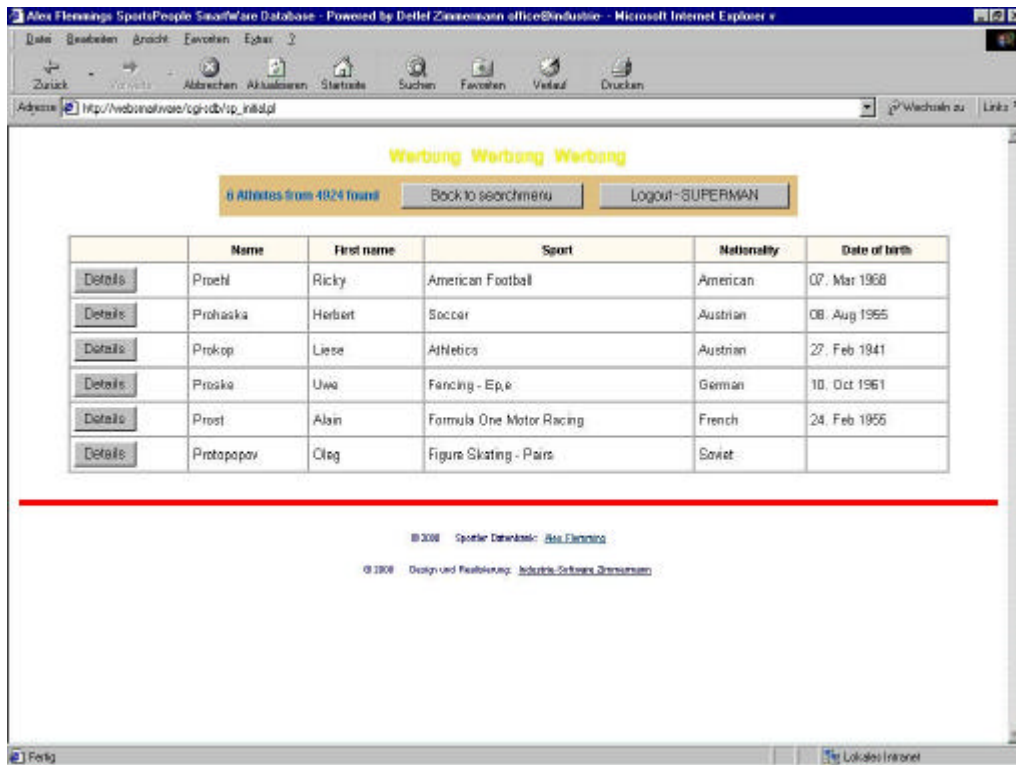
Alex Flemmings SportsPeople SmartWare Database - Powered by Detlef Zimmermann office@industrie - Microsoft Internet Explorer v

Datei Bearbeiten Ansicht Favoriten Extras ?

Zurück Vorwärts Abbrechen Aktualisieren Startseite Suchen Favoriten Verlauf Drucken

Adresse http://websmartware/cgi-sdb/sp_initial.pl

Wechseln zu Links

Werbung Werbung Werbung

6 Athletes from 4924 found Back to searchmenu Logout-SUPERMAN

| | Name | First name | Sport | Nationality | Date of birth |
|---|---|---|---|---|---|
| Details | Proehl | Ricky | American Football | American | 07. Mar 1968 |
| Details | Prohaska | Herbert | Soccer | Austrian | 08. Aug 1955 |
| Details | Prokop | Liese | Athletics | Austrian | 27. Feb 1941 |
| Details | Proske | Uwe | Fencing - Ep,e | German | 10. Oct 1961 |
| Details | Prost | Alain | Formula One Motor Racing | French | 24. Feb 1955 |
| Details | Protopopov | Oleg | Figure Skating - Pairs | Soviet | |

© 2000 Sportler Datenbank: Alex Flemming

© 2000 Design und Realisierung: Industrie-Software Zimmermann

Fertig

Lokales Intranet